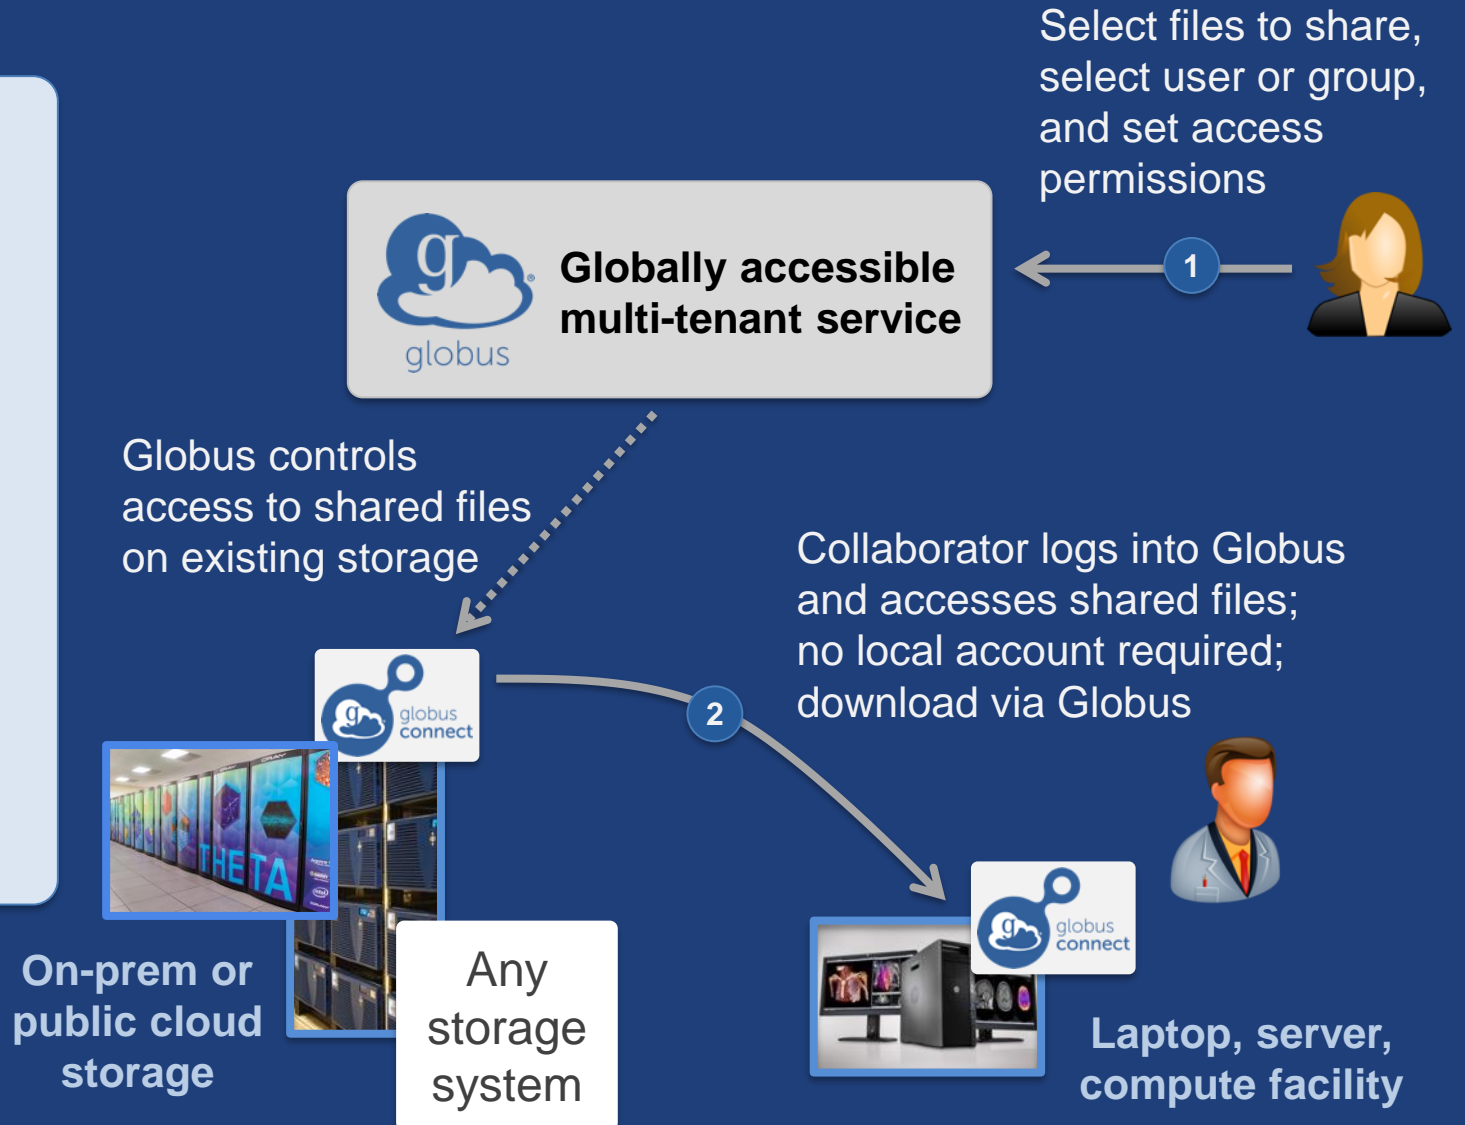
Select files to share, select user or group, and set access permissions

globus

Globally accessible multi-tenant service

1

Globus controls access to shared files on existing storage

Collaborator logs into Globus and accesses shared files; no local account required; download via Globus

globus connect

2

THETA

On-prem or public cloud storage

Any storage system

globus connect

Laptop, server, compute facility